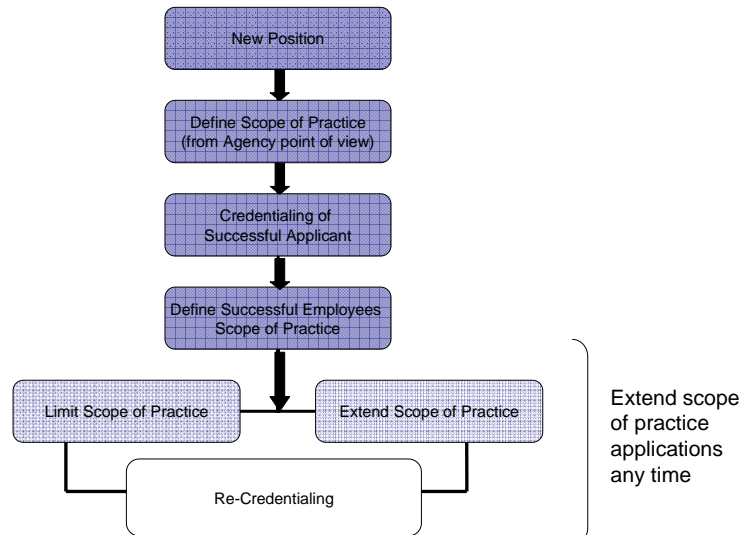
New Position

Define Scope of Practice (from Agency point of view)

Credentialing of Successful Applicant

Define Successful Employees Scope of Practice

Limit Scope of Practice

Extend Scope of Practice

Re-Credentialing

Extend scope of practice applications any time